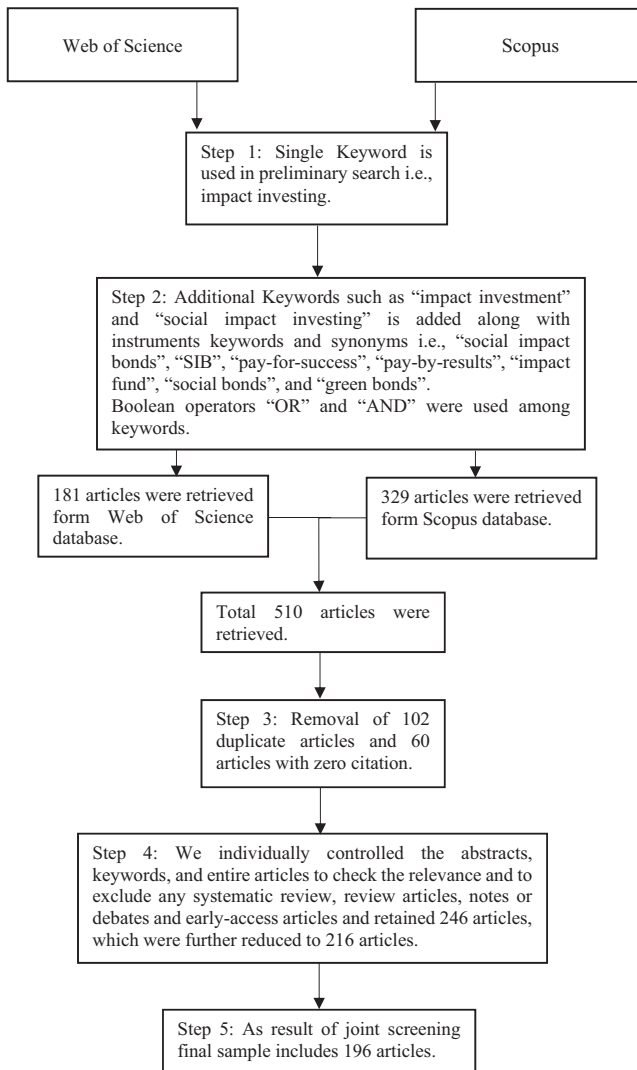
Web of Science

Scopus

Step 1: Single Keyword is used in preliminary search i.e., impact investing.

Step 2: Additional Keywords such as "impact investment" and "social impact investing" is added along with instruments keywords and synonyms i.e., "social impact bonds", "SIB", "pay-for-success", "pay-by-results", "impact fund", "social bonds", and "green bonds".
Boolean operators "OR" and "AND" were used among keywords.

181 articles were retrieved form Web of Science database.

329 articles were retrieved form Scopus database.

Total 510 articles were retrieved.

Step 3: Removal of 102 duplicate articles and 60 articles with zero citation.

Step 4: We individually controlled the abstracts, keywords, and entire articles to check the relevance and to exclude any systematic review, review articles, notes or debates and early-access articles and retained 246 articles, which were further reduced to 216 articles.

Step 5: As result of joint screening final sample includes 196 articles.